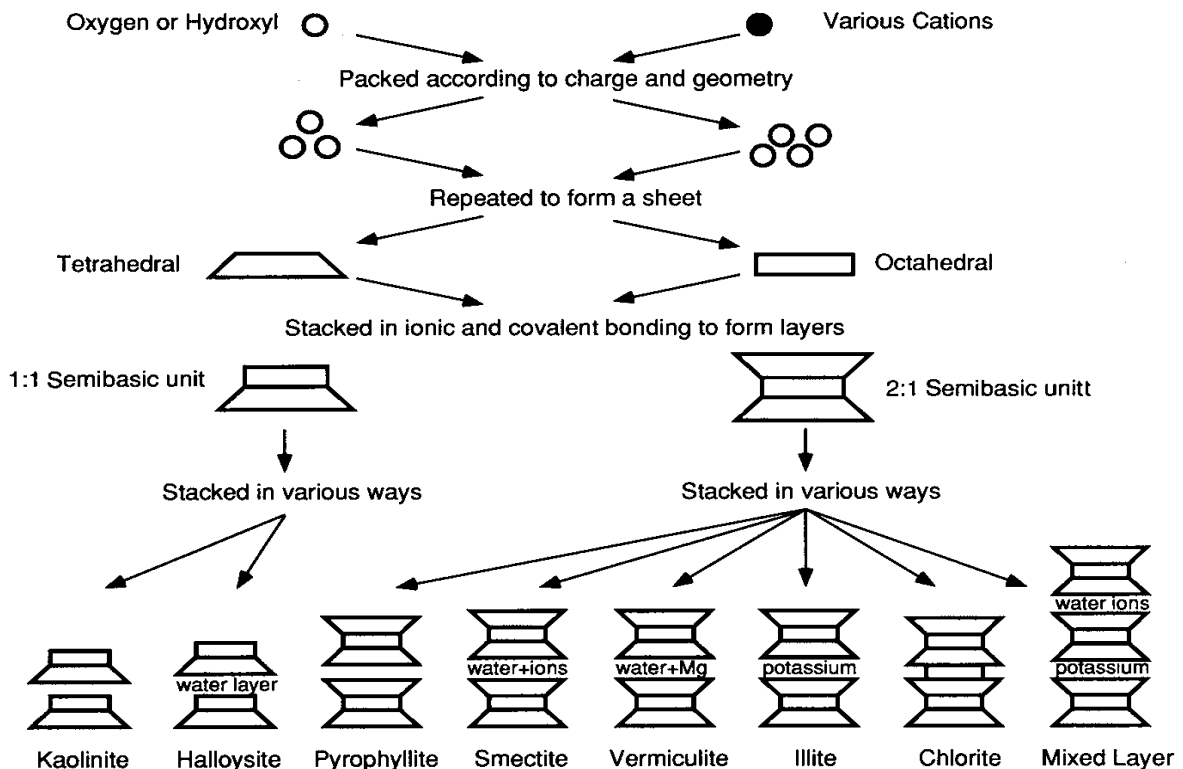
Oxygen or Hydroxyl

Various Cations

Packed according to charge and geometry

Repeated to form a sheet

Tetrahedral

Octahedral

Stacked in ionic and covalent bonding to form layers

1:1 Semibasic unit

2:1 Semibasic unitt

Stacked in various ways

Stacked in various ways

water layer

water+ions

water+Mg

potassium

water ions

potassium

Kaolinite Halloysite Pyrophyllite Smectite Vermiculite Illite Chlorite Mixed Layer